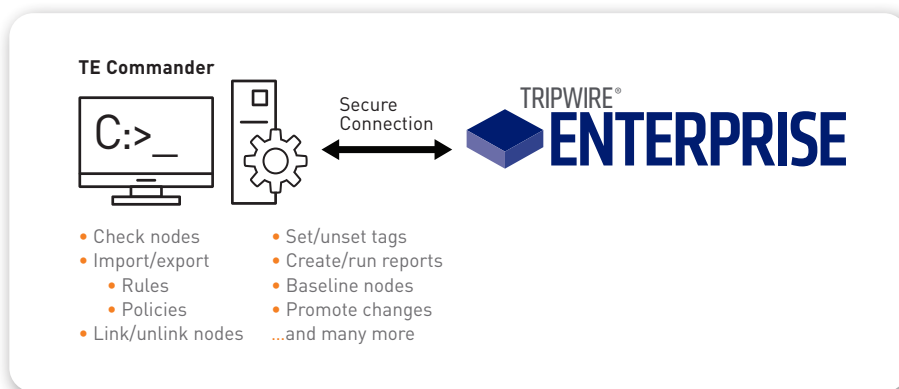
TE Commander

C:>_

Secure Connection

TRIPWIRE® ENTERPRISE

- Check nodes
- Import/export
  - Rules
  - Policies
- Link/unlink nodes

- Set/unset tags
- Create/run reports
- Baseline nodes
- Promote changes

...and many more